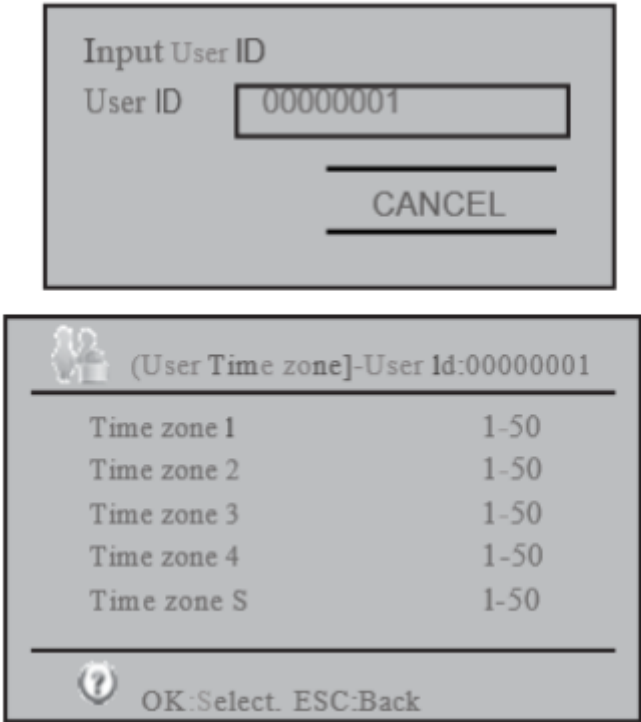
Input User ID
User ID
00000001
CANCEL

(User Time zone]-User 1d:00000001

| | |
|---|---|
| Time zone 1 | 1-50 |
| Time zone 2 | 1-50 |
| Time zone 3 | 1-50 |
| Time zone 4 | 1-50 |
| Time zone S | 1-50 |

OK:Select. ESC:Back